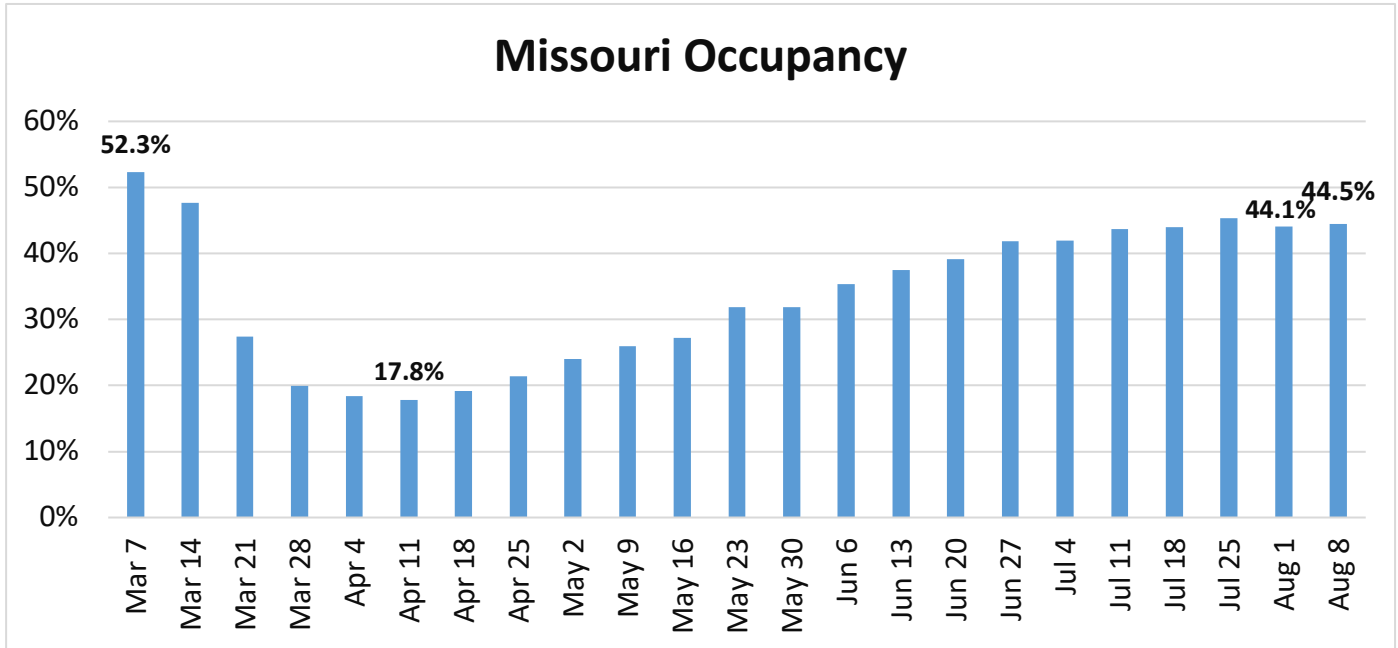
Missouri Occupancy

60%
50%
40%
30%
20%
10%
0%

52.3%
17.8%
44.1%
44.5%

Mar 7
Mar 14
Mar 21
Mar 28
Apr 4
Apr 11
Apr 18
Apr 25
May 2
May 9
May 16
May 23
May 30
Jun 6
Jun 13
Jun 20
Jun 27
Jul 4
Jul 11
Jul 18
Jul 25
Aug 1
Aug 8